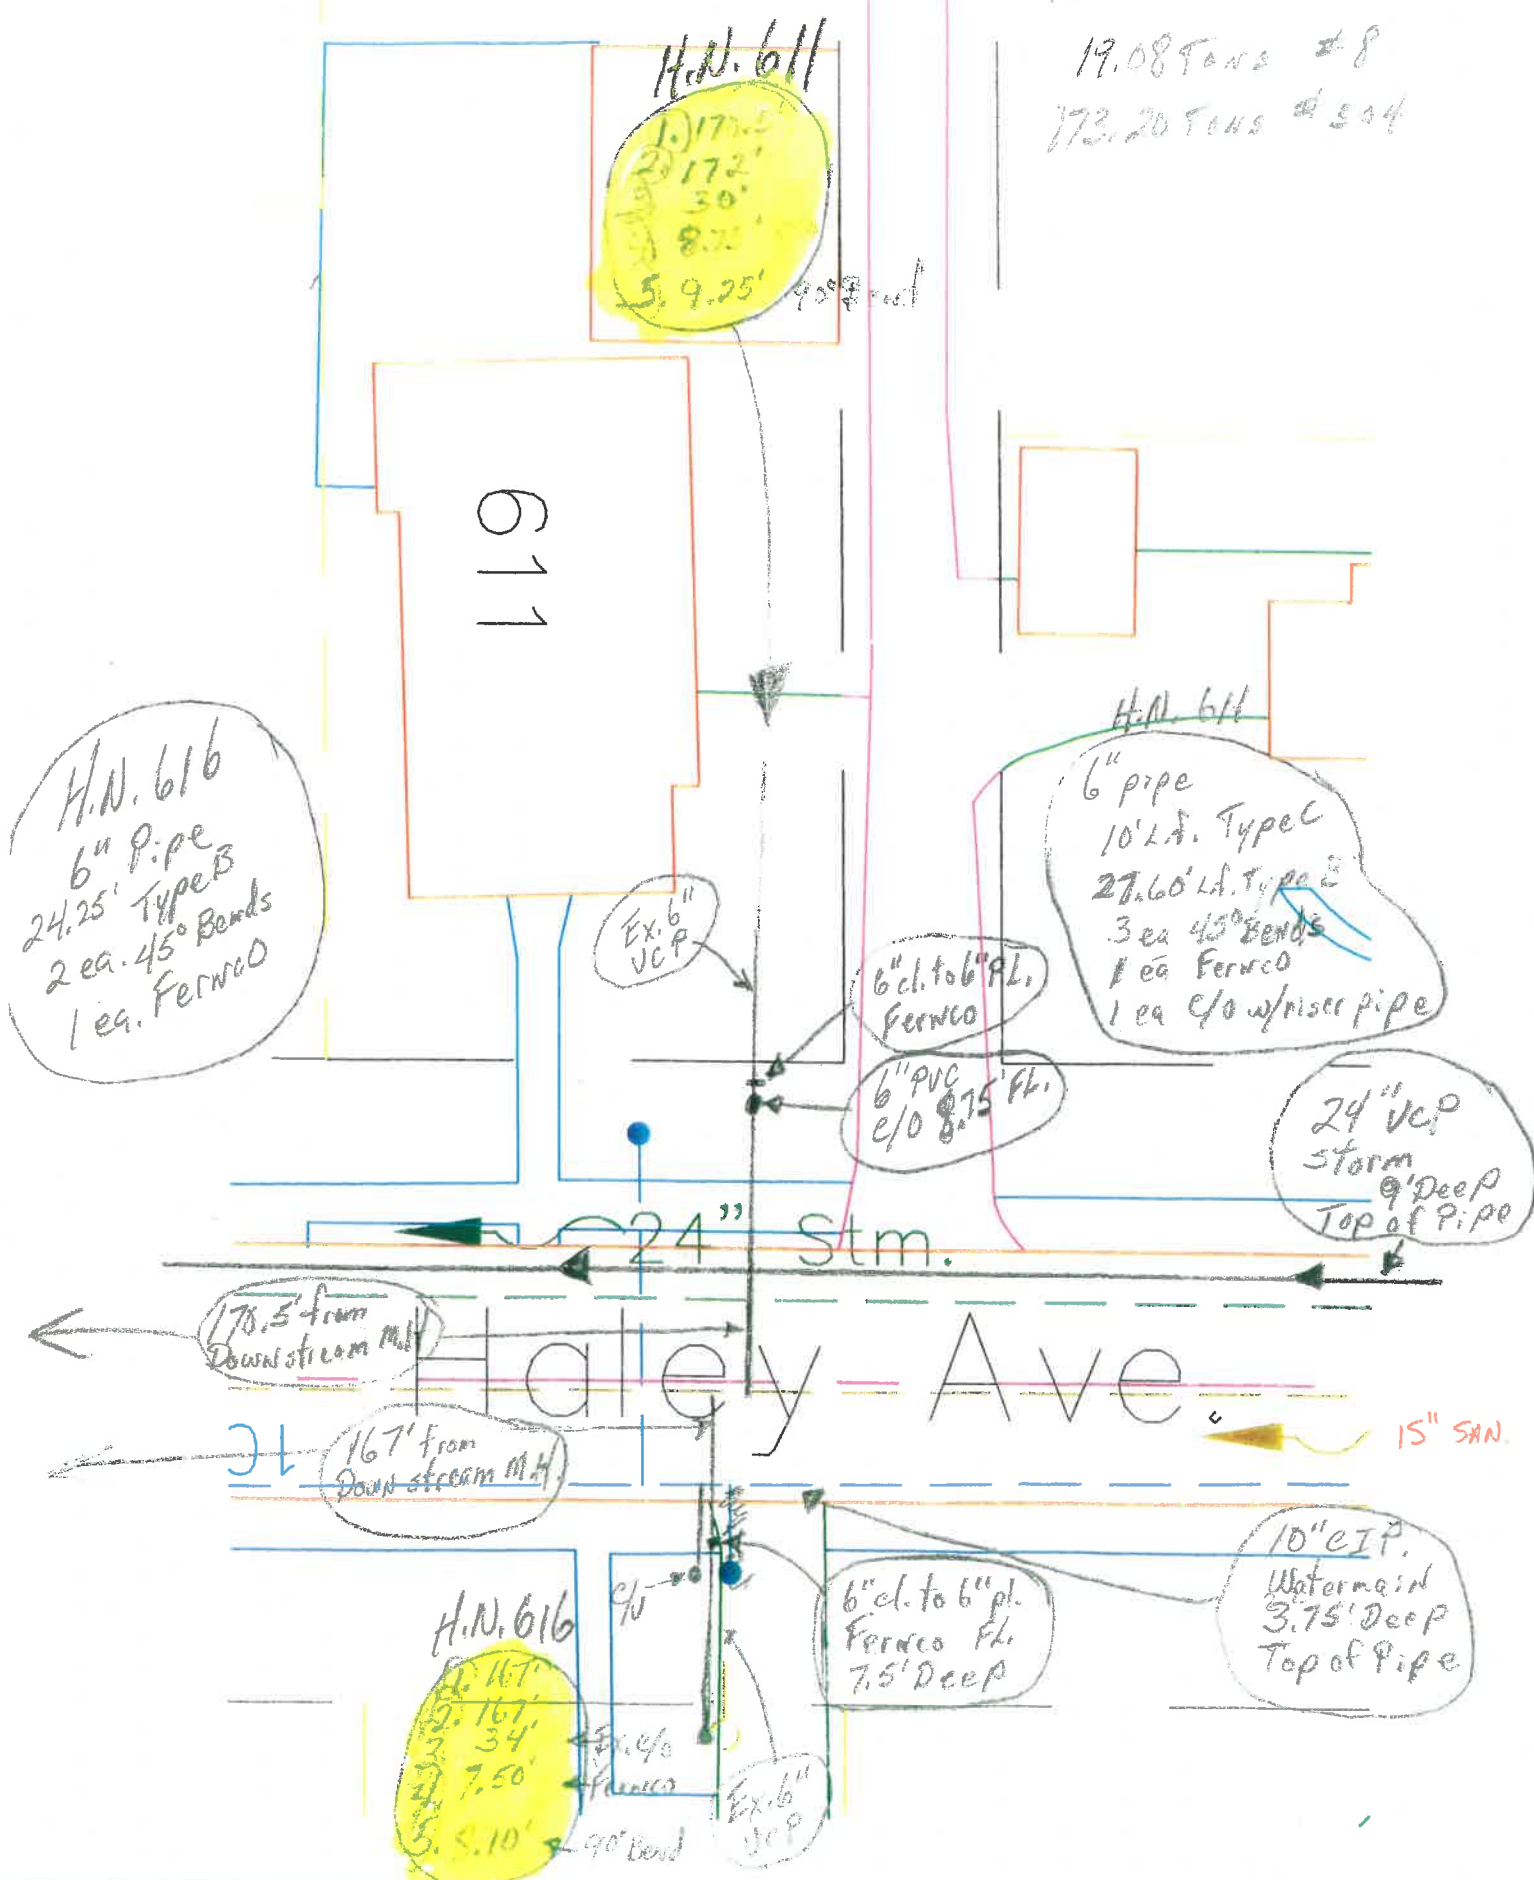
H.N. 611
1.) 178.5'
2.) 172'
30'
8.75'
5. 9.25'
90° Bend

19.08 Tons #8
173.20 Tons #304

611

H.N. 611
6" pipe
10' L.F. Type C
27.60' L.F. Type B
3 ea 45° Bends
1 ea Fernco
1 ea C/O w/riser pipe

H.N. 616
6" Pipe
24.25' Type B
2 ea. 45° Bends
1 ea. Fernco

Ex. 6" VCP

6" cl. to 6" Pl. Fernco

6" PVC C/O 8.75' FL.

24" VCP storm 9' Deep Top of Pipe

24" Stm.

178.5' from Downstream M.H

Haley Ave

15" SAN

167' from Down stream M.H

10" CIP Watermain 3.75' Deep Top of Pipe

C/O

6" cl. to 6" pl. Fernco FL. 7.5' Deep

H.N. 616
1. 167'
2. 167'
3. 34'
4. 7.50'
5. 5.10'
90° Bend

Ex. C/O
Fernco

Ex. 6" VCP